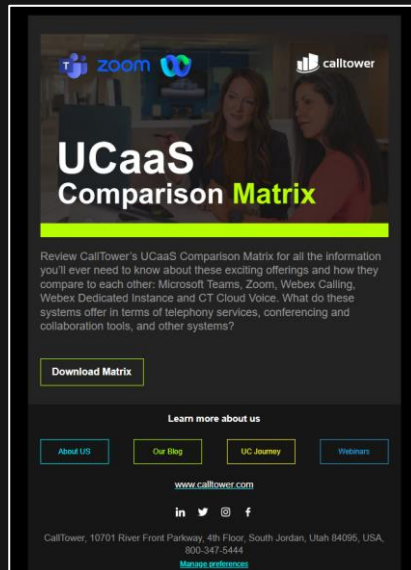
zoom

calltower

UCaaS
Comparison Matrix

Review CallTower's UCaaS Comparison Matrix for all the information you'll ever need to know about these exciting offerings and how they compare to each other: Microsoft Teams, Zoom, Webex Calling, Webex Dedicated Instance and CT Cloud Voice. What do these systems offer in terms of telephony services, conferencing and collaboration tools, and other systems?

Download Matrix

Learn more about us

About US

Our Blog

UC Journey

Webinars

www.calltower.com

CallTower, 10701 River Front Parkway, 4th Floor, South Jordan, Utah 84095, USA, 800-347-5444

Manage preferences